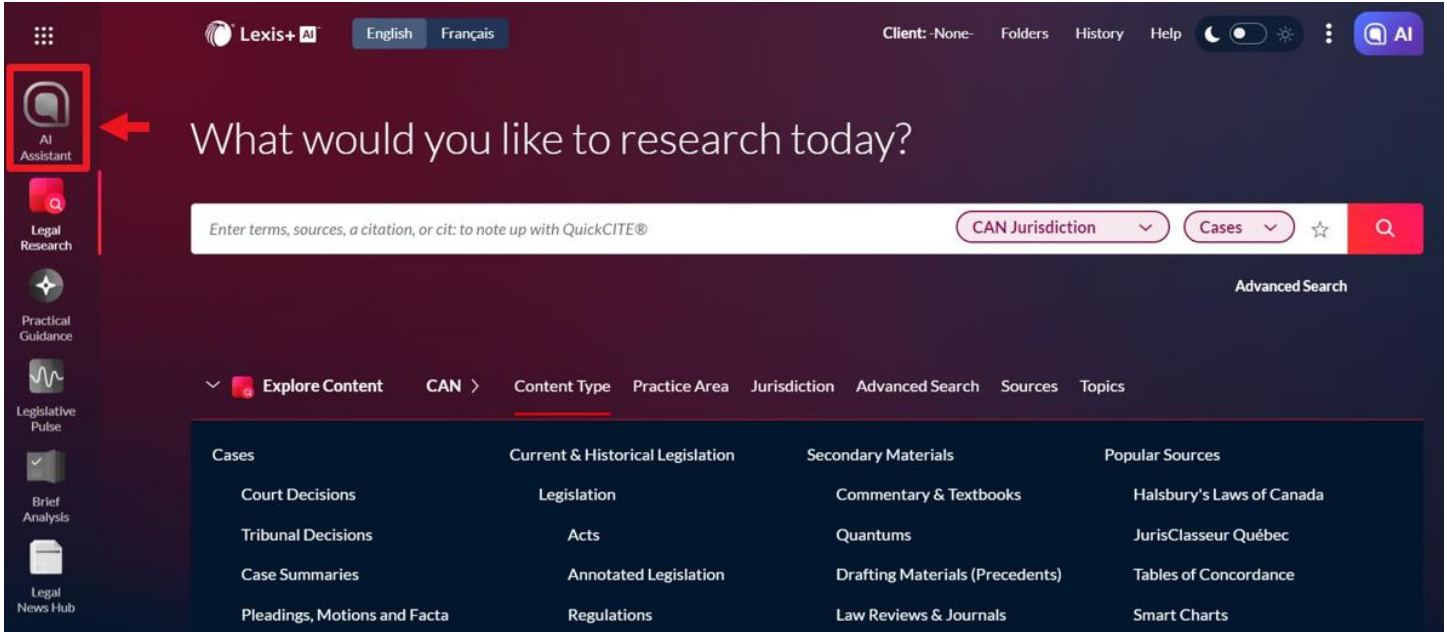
AI Assistant

Legal Research

Practical Guidance

Legislative Pulse

Brief Analysis

Legal News Hub

Lexis+ AI English Français

Client: -None- Folders History Help

AI

What would you like to research today?

Enter terms, sources, a citation, or cit: to note up with QuickCITE®

CAN Jurisdiction

Cases

Advanced Search

Explore Content CAN > Content Type Practice Area Jurisdiction Advanced Search Sources Topics

Cases
Court Decisions
Tribunal Decisions
Case Summaries
Pleadings, Motions and Facta

Current & Historical Legislation
Legislation
Acts
Annotated Legislation
Regulations

Secondary Materials
Commentary & Textbooks
Quantums
Drafting Materials (Precedents)
Law Reviews & Journals

Popular Sources
Halsbury's Laws of Canada
JurisClasseur Québec
Tables of Concordance
Smart Charts